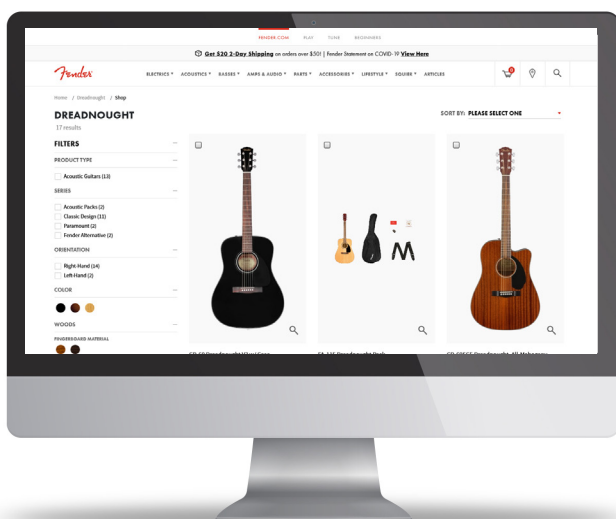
FENDER.COM PLAY TUNE BEGINNERS

Get $20 2-Day Shipping on orders over $50! | Fender Statement on COVID-19 View Here

Fender

ELECTRICS ▾ ACOUSTICS ▾ BASSES ▾ AMPS & AUDIO ▾ PARTS ▾ ACCESSORIES ▾ LIFESTYLE ▾ SQUIER ▾ ARTICLES

0

Home / Dreadnought / Shop

DREADNOUGHT

17 results

SORT BY: PLEASE SELECT ONE

FILTERS

PRODUCT TYPE —

Acoustic Guitars (13)

SERIES —

Acoustic Packs (2)
Classic Design (11)
Paramount (2)
Fender Alternative (2)

ORIENTATION —

Right-Hand (14)
Left-Hand (2)

COLOR —

WOODS —

FINGERBOARD MATERIAL

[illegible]

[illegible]

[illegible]